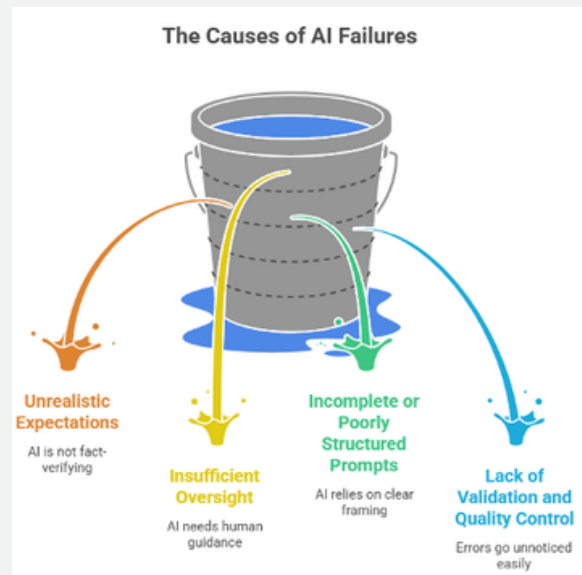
The Causes of AI Failures

Unrealistic Expectations

AI is not fact-verifying

Insufficient Oversight

AI needs human guidance

Incomplete or Poorly Structured Prompts

AI relies on clear framing

Lack of Validation and Quality Control

Errors go unnoticed easily